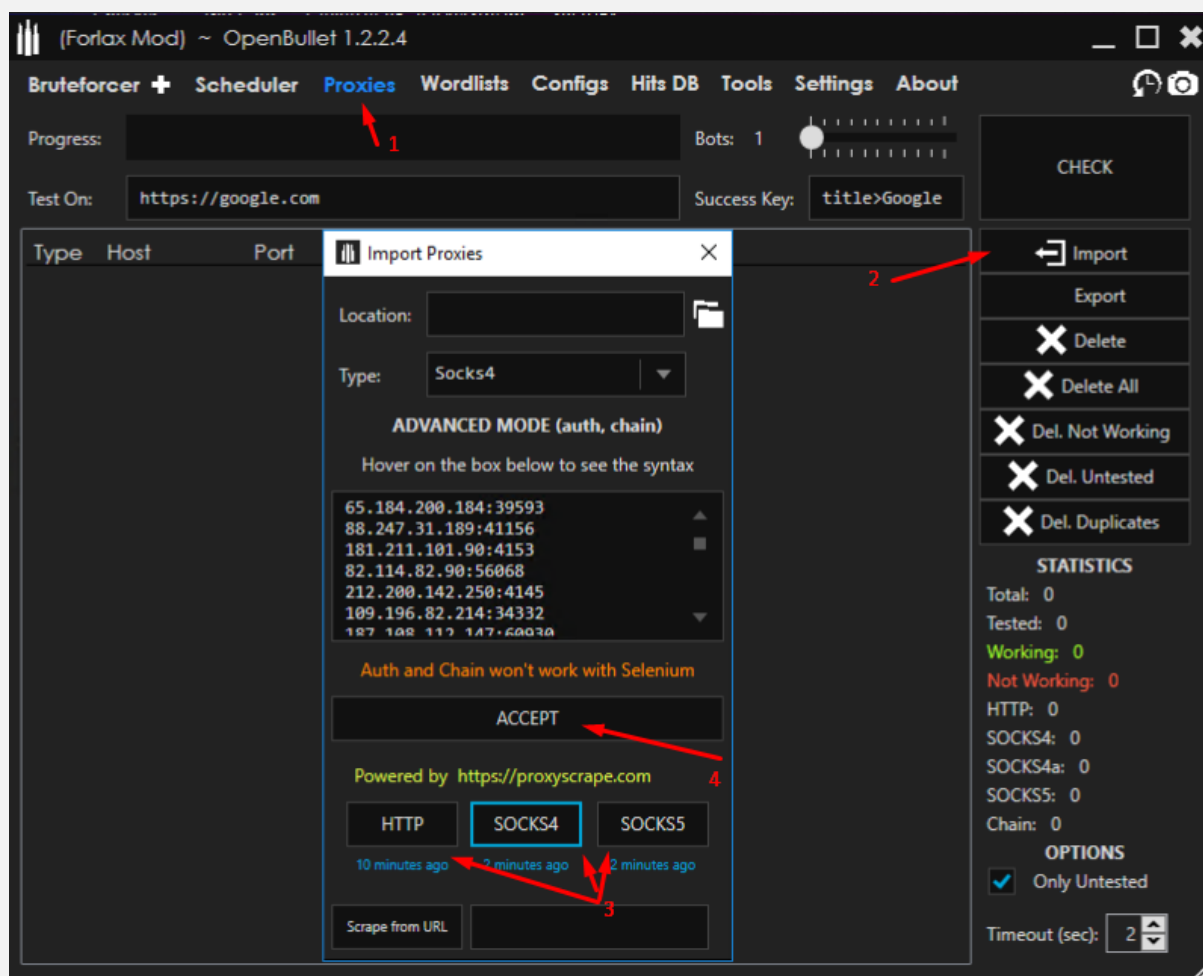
(Forlax Mod) ~ OpenBullet 1.2.2.4

Bruteforcer Scheduler Proxies Wordlists Configs Hits DB Tools Settings About

Progress:

1

Bots: 1

CHECK

Test On: https://google.com

Success Key: title>Google

Type Host Port

Import Proxies

Location:

Type: Socks4

ADVANCED MODE (auth, chain)

Hover on the box below to see the syntax

65.184.200.184:39593
88.247.31.189:41156
181.211.101.90:4153
82.114.82.90:56068
212.200.142.250:4145
109.196.82.214:34332
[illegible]

Auth and Chain won't work with Selenium

ACCEPT

4

Powered by https://proxyscrape.com

HTTP SOCKS4 SOCKS5

10 minutes ago 2 minutes ago 2 minutes ago

3

Scrape from URL

2

Import

Export

Delete

Delete All

Del. Not Working

Del. Untested

Del. Duplicates

STATISTICS

Total: 0

Tested: 0

Working: 0

Not Working: 0

HTTP: 0

SOCKS4: 0

SOCKS4a: 0

SOCKS5: 0

Chain: 0

OPTIONS

Only Untested

Timeout (sec): 2